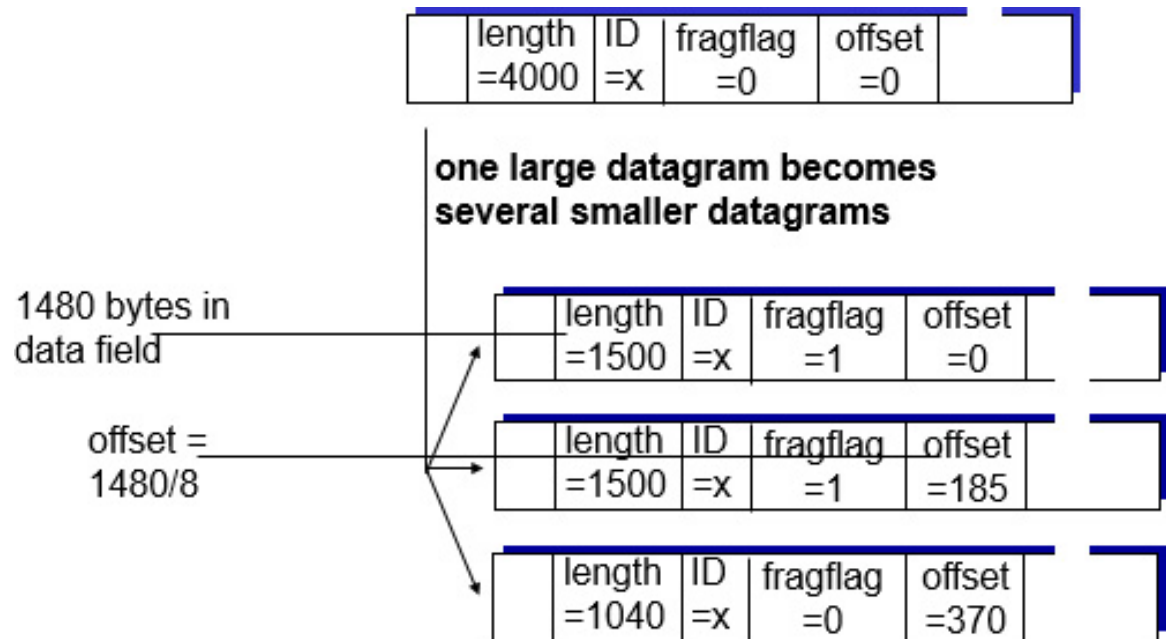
| | length =4000 | ID =x | fragflag =0 | offset =0 | |
|---|---|---|---|---|---|

one large datagram becomes several smaller datagrams

1480 bytes in data field

offset = 1480/8

| | length =1500 | ID =x | fragflag =1 | offset =0 | |
|---|---|---|---|---|---|

| | length =1500 | ID =x | fragflag =1 | offset =185 | |
|---|---|---|---|---|---|

| | length =1040 | ID =x | fragflag =0 | offset =370 | |
|---|---|---|---|---|---|